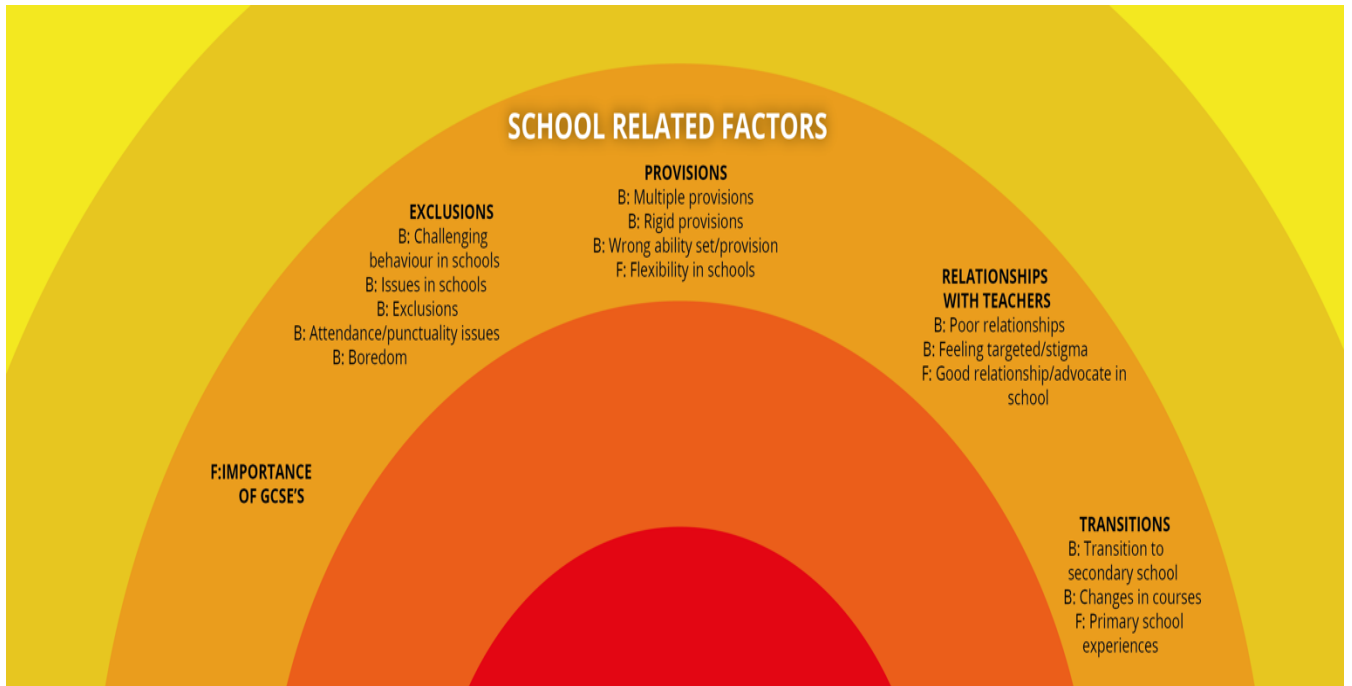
SCHOOL RELATED FACTORS

PROVISIONS
B: Multiple provisions
B: Rigid provisions
B: Wrong ability set/provision
F: Flexibility in schools

EXCLUSIONS
B: Challenging behaviour in schools
B: Issues in schools
B: Exclusions
B: Attendance/punctuality issues
B: Boredom

RELATIONSHIPS WITH TEACHERS
B: Poor relationships
B: Feeling targeted/stigma
F: Good relationship/advocate in school

F:IMPORTANCE OF GCSE'S

TRANSITIONS
B: Transition to secondary school
B: Changes in courses
F: Primary school experiences